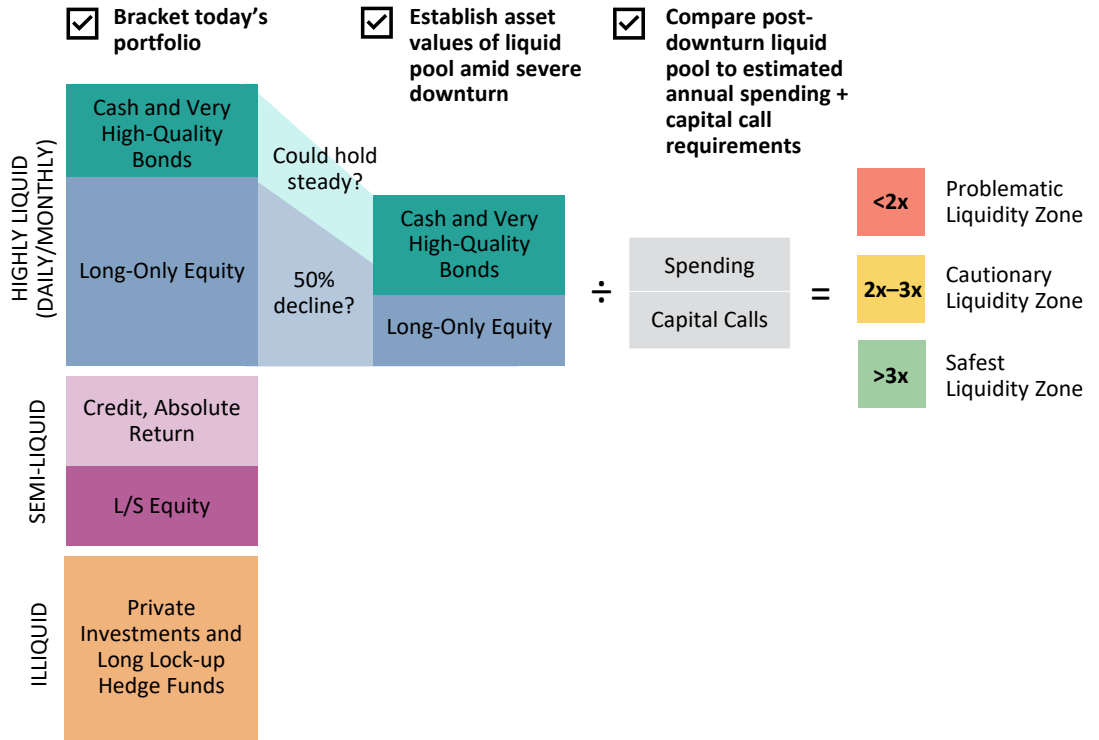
Bracket today's portfolio

Establish asset values of liquid pool amid severe downturn

Compare post-downturn liquid pool to estimated annual spending + capital call requirements

HIGHLY LIQUID (DAILY/MONTHLY)

Cash and Very High-Quality Bonds

Long-Only Equity

Could hold steady?

50% decline?

Cash and Very High-Quality Bonds

Long-Only Equity

÷

Spending

Capital Calls

=

<2x

Problematic Liquidity Zone

2x–3x

Cautionary Liquidity Zone

>3x

Safest Liquidity Zone

SEMI-LIQUID

Credit, Absolute Return

L/S Equity

ILLIQUID

Private Investments and Long Lock-up Hedge Funds